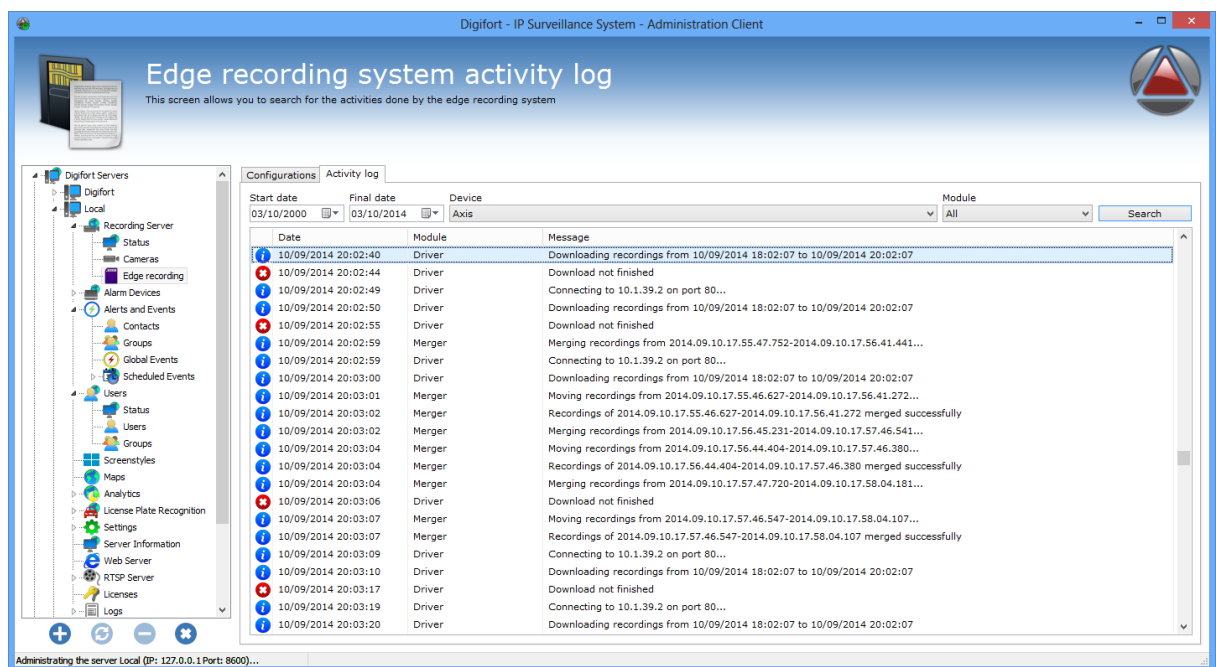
Digifort - IP Surveillance System - Administration Client

Edge recording system activity log
This screen allows you to search for the activities done by the edge recording system

Digifort Servers
Digifort
Local
Recording Server
Status
Cameras
Edge recording
Alarm Devices
Alerts and Events
Contacts
Groups
Global Events
Scheduled Events
Users
Status
Users
Groups
Screenstyles
Maps
Analytics
License Plate Recognition
Settings
Server Information
Web Server
RTSP Server
Licenses
Logs

Configurations | Activity log

Start date
03/10/2000
Final date
03/10/2014
Device
Axis
Module
All
Search

| Date | Module | Message |
|---|---|---|
| 10/09/2014 20:02:40 | Driver | Downloading recordings from 10/09/2014 18:02:07 to 10/09/2014 20:02:07 |
| 10/09/2014 20:02:44 | Driver | Download not finished |
| 10/09/2014 20:02:49 | Driver | Connecting to 10.1.39.2 on port 80... |
| 10/09/2014 20:02:50 | Driver | Downloading recordings from 10/09/2014 18:02:07 to 10/09/2014 20:02:07 |
| 10/09/2014 20:02:55 | Driver | Download not finished |
| 10/09/2014 20:02:59 | Merger | Merging recordings from 2014.09.10.17.55.47.752-2014.09.10.17.56.41.441... |
| 10/09/2014 20:02:59 | Driver | Connecting to 10.1.39.2 on port 80... |
| 10/09/2014 20:03:00 | Driver | Downloading recordings from 10/09/2014 18:02:07 to 10/09/2014 20:02:07 |
| 10/09/2014 20:03:01 | Merger | Moving recordings from 2014.09.10.17.55.46.627-2014.09.10.17.56.41.272... |
| 10/09/2014 20:03:02 | Merger | Recordings of 2014.09.10.17.55.46.627-2014.09.10.17.56.41.272 merged successfully |
| 10/09/2014 20:03:02 | Merger | Merging recordings from 2014.09.10.17.56.45.231-2014.09.10.17.57.46.541... |
| 10/09/2014 20:03:04 | Merger | Moving recordings from 2014.09.10.17.56.44.404-2014.09.10.17.57.46.380... |
| 10/09/2014 20:03:04 | Merger | Recordings of 2014.09.10.17.56.44.404-2014.09.10.17.57.46.380 merged successfully |
| 10/09/2014 20:03:04 | Merger | Merging recordings from 2014.09.10.17.57.47.720-2014.09.10.17.58.04.181... |
| 10/09/2014 20:03:06 | Driver | Download not finished |
| 10/09/2014 20:03:07 | Merger | Moving recordings from 2014.09.10.17.57.46.547-2014.09.10.17.58.04.107... |
| 10/09/2014 20:03:07 | Merger | Recordings of 2014.09.10.17.57.46.547-2014.09.10.17.58.04.107 merged successfully |
| 10/09/2014 20:03:09 | Driver | Connecting to 10.1.39.2 on port 80... |
| 10/09/2014 20:03:10 | Driver | Downloading recordings from 10/09/2014 18:02:07 to 10/09/2014 20:02:07 |
| 10/09/2014 20:03:17 | Driver | Download not finished |
| 10/09/2014 20:03:19 | Driver | Connecting to 10.1.39.2 on port 80... |
| 10/09/2014 20:03:20 | Driver | Downloading recordings from 10/09/2014 18:02:07 to 10/09/2014 20:02:07 |

Administrating the server Local (IP: 127.0.0.1 Port: 8600)...